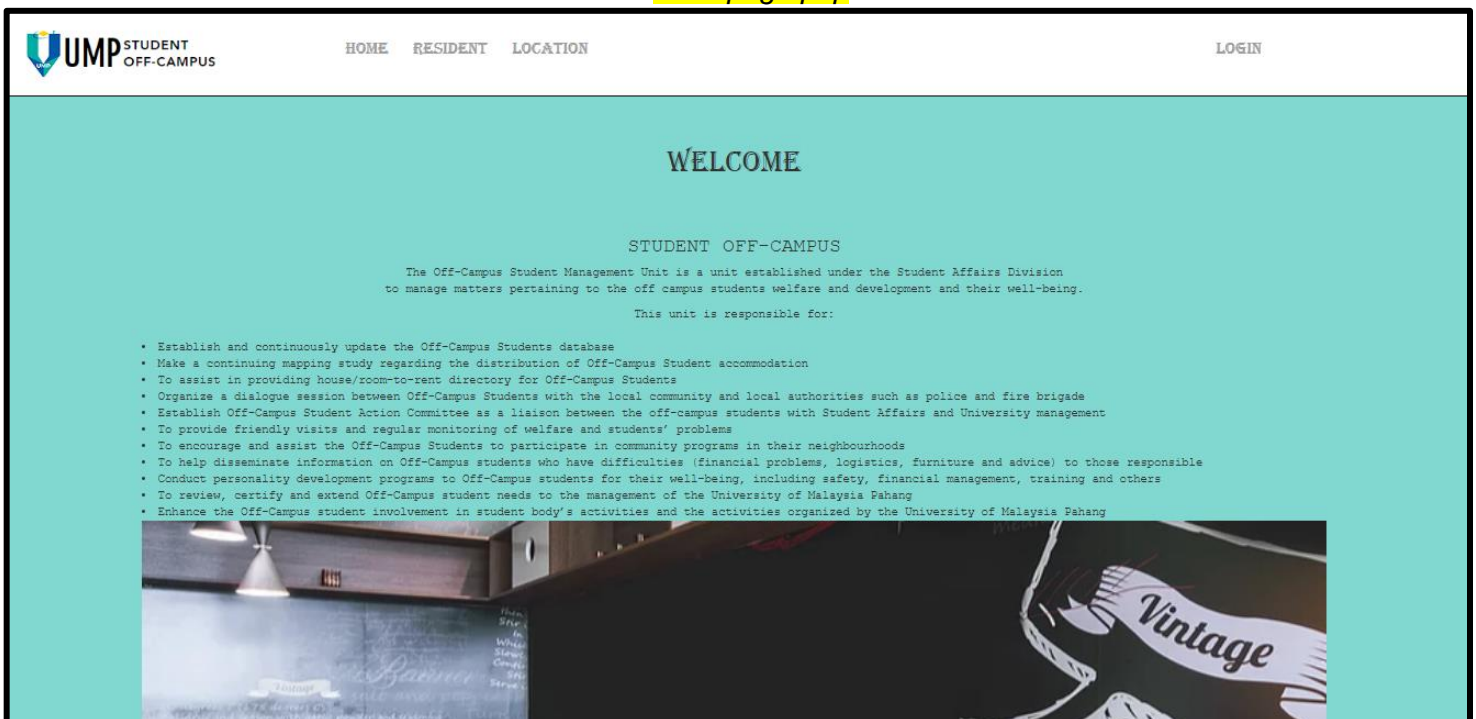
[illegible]

UMP STUDENT OFF-CAMPUS

HOME RESIDENT LOCATION

LOGIN

WELCOME

STUDENT OFF-CAMPUS

The Off-Campus Student Management Unit is a unit established under the Student Affairs Division to manage matters pertaining to the off campus students welfare and development and their well-being.

This unit is responsible for:

- Establish and continuously update the Off-Campus Students database
- Make a continuing mapping study regarding the distribution of Off-Campus Student accommodation
- To assist in providing house/room-to-rent directory for Off-Campus Students
- Organize a dialogue session between Off-Campus Students with the local community and local authorities such as police and fire brigade
- Establish Off-Campus Student Action Committee as a liaison between the off-campus students with Student Affairs and University management
- To provide friendly visits and regular monitoring of welfare and students' problems
- To encourage and assist the Off-Campus Students to participate in community programs in their neighbourhoods
- To help disseminate information on Off-Campus students who have difficulties (financial problems, logistics, furniture and advice) to those responsible
- Conduct personality development programs to Off-Campus students for their well-being, including safety, financial management, training and others
- To review, certify and extend Off-Campus student needs to the management of the University of Malaysia Pahang
- Enhance the Off-Campus student involvement in student body's activities and the activities organized by the University of Malaysia Pahang

Vintage